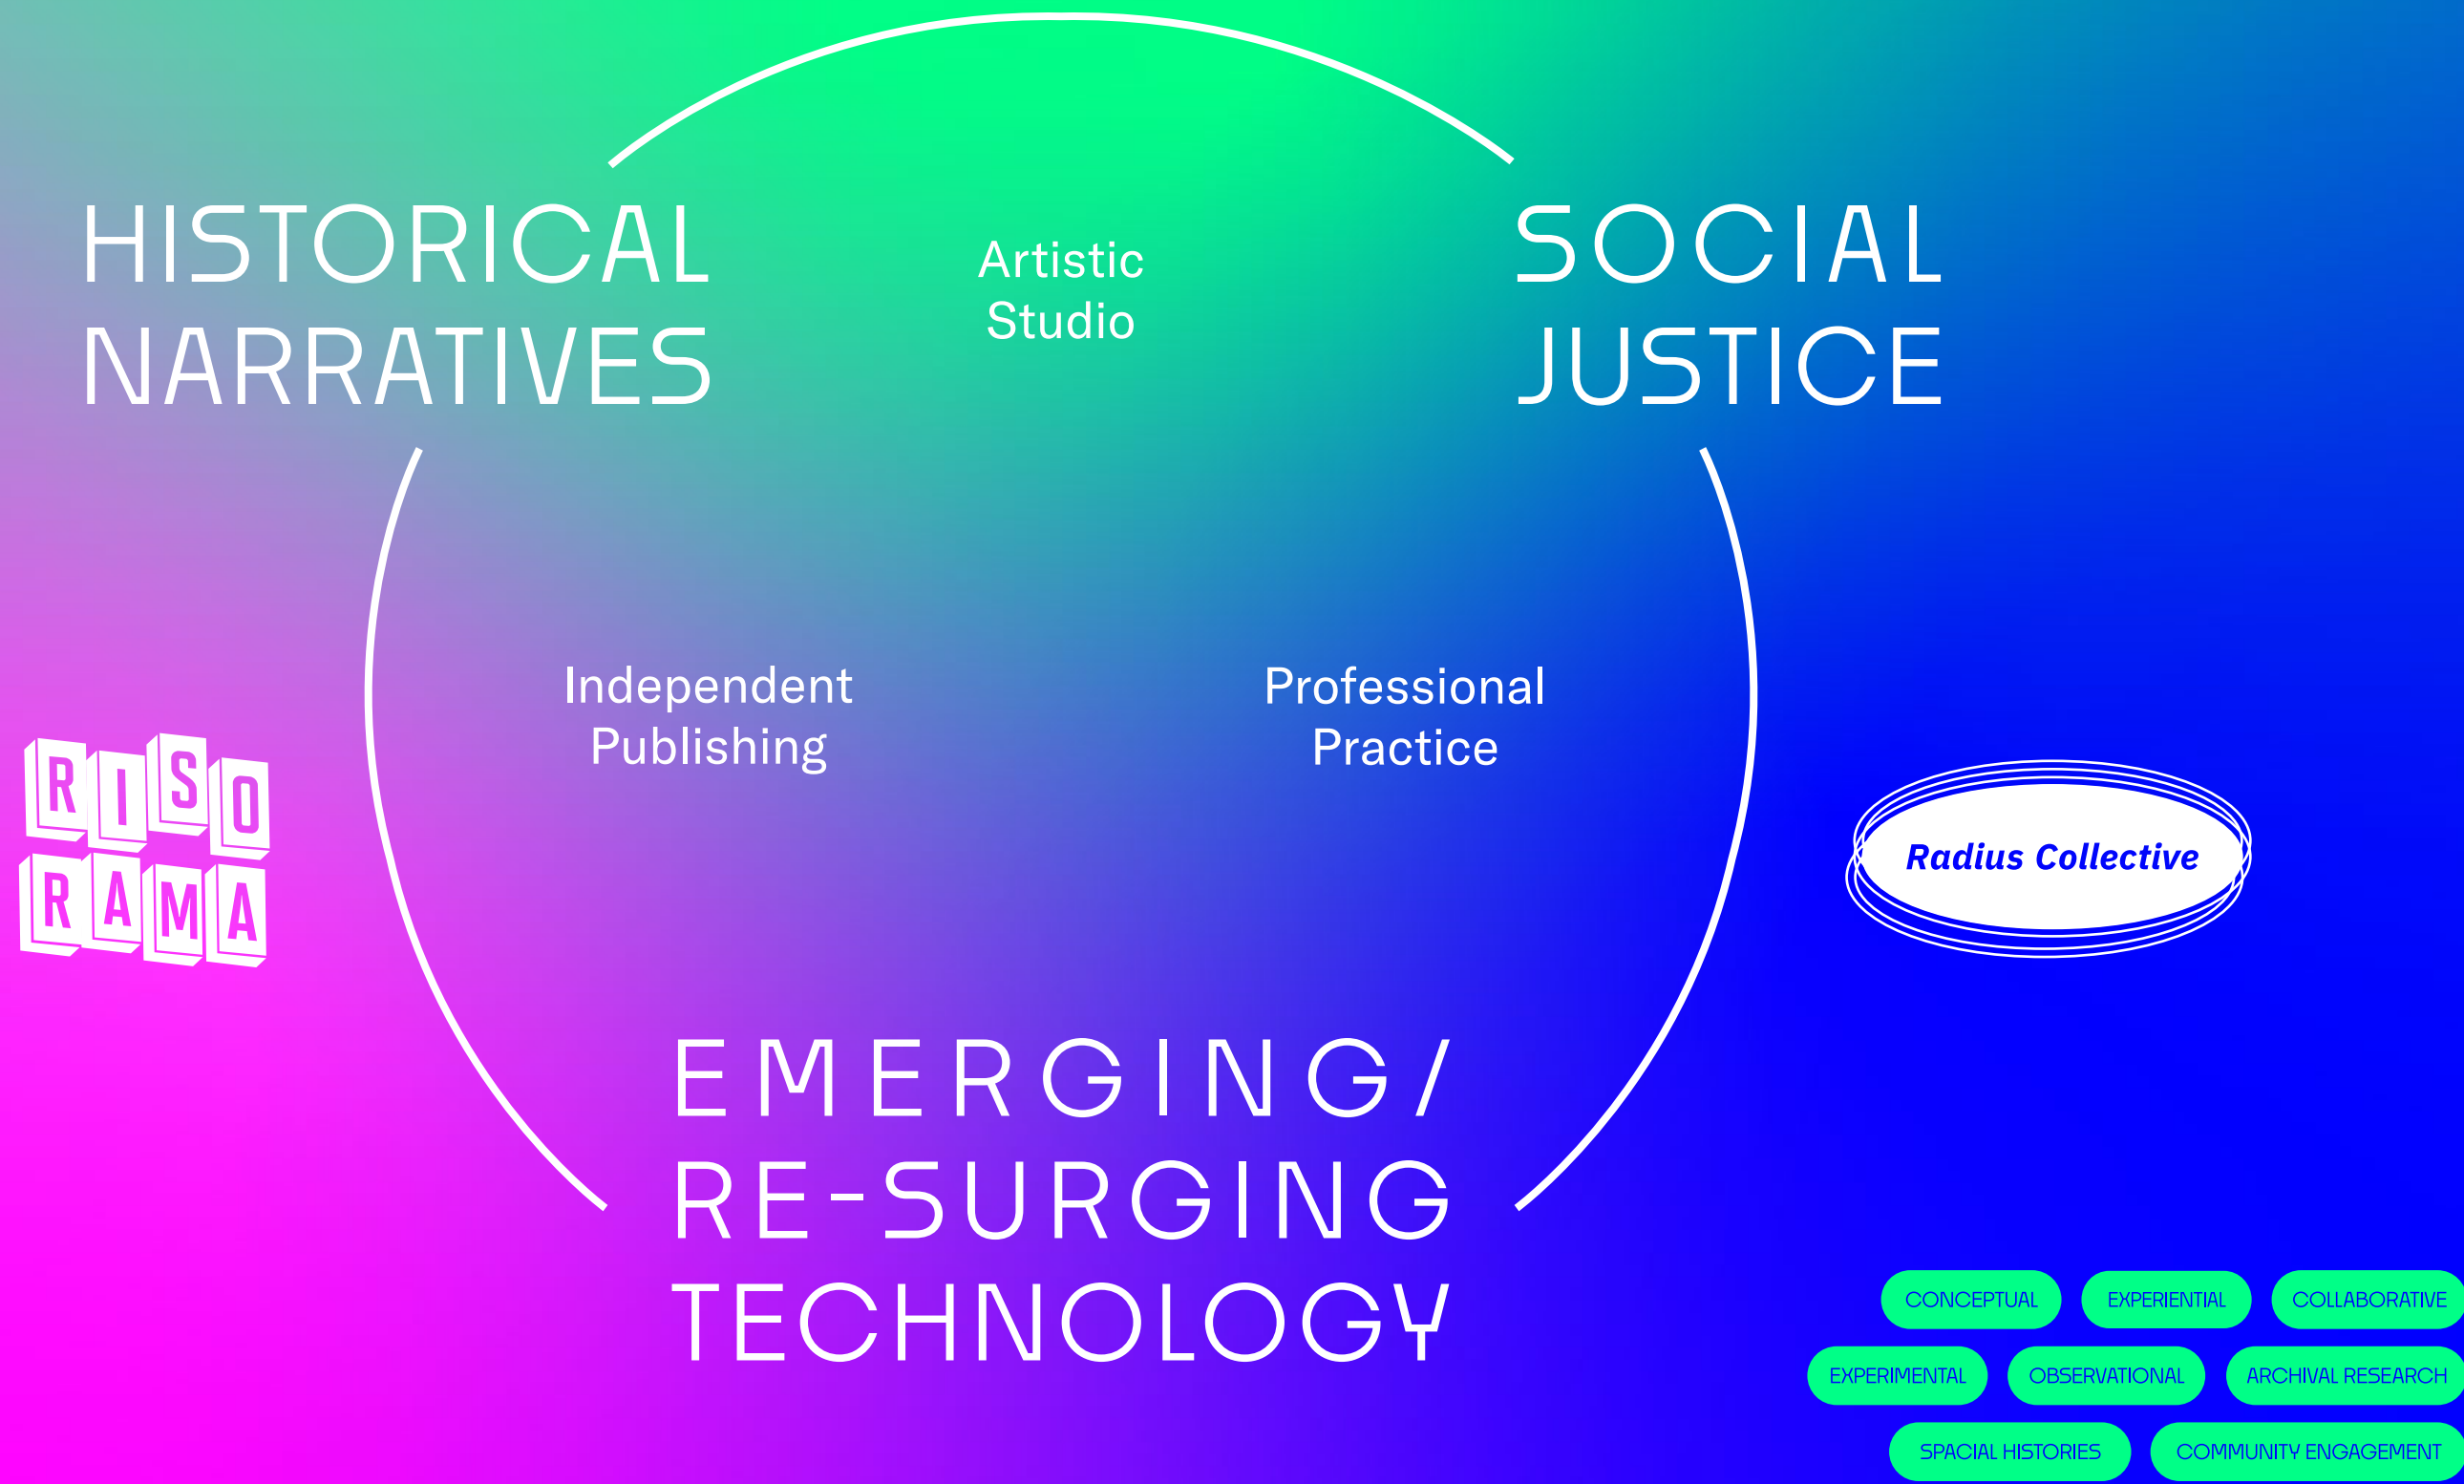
HISTORICAL NARRATIVES

Artistic Studio

SOCIAL JUSTICE

Independent Publishing

Professional Practice

RISO RAMA

Radius Collective

EMERGING/ RE-SURGING TECHNOLOGY

CONCEPTUAL
EXPERIENTIAL
COLLABORATIVE
EXPERIMENTAL
OBSERVATIONAL
ARCHIVAL RESEARCH
SPACIAL HISTORIES
COMMUNITY ENGAGEMENT